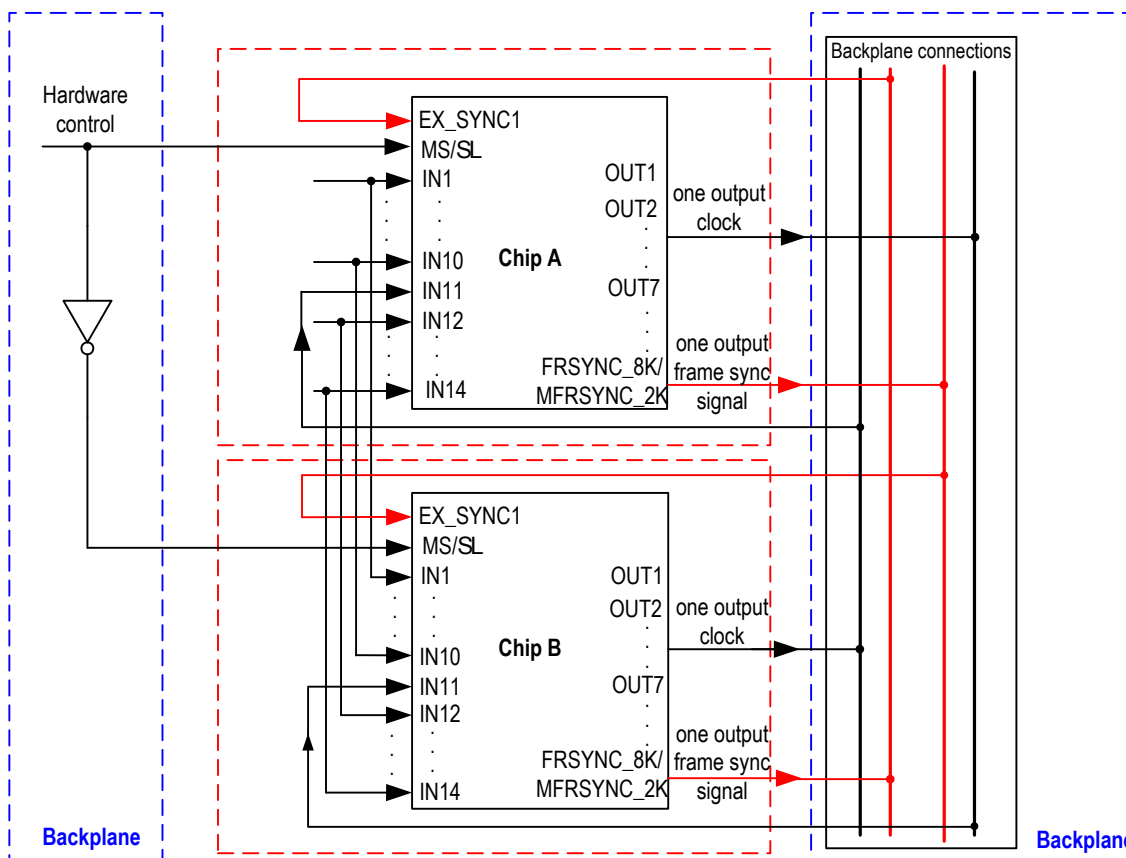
Backplane connections

Hardware control

EX_SYNC1
MS/SL
IN1
IN10
IN11
IN12
IN14
Chip A
OUT1
OUT2
OUT7
FRSYNC_8K/
MFRSYNC_2K

one output clock

one output frame sync signal

EX_SYNC1
MS/SL
IN1
IN10
IN11
IN12
IN14
Chip B
OUT1
OUT2
OUT7
FRSYNC_8K/
MFRSYNC_2K

one output clock

one output frame sync signal

Backplane

Backplan